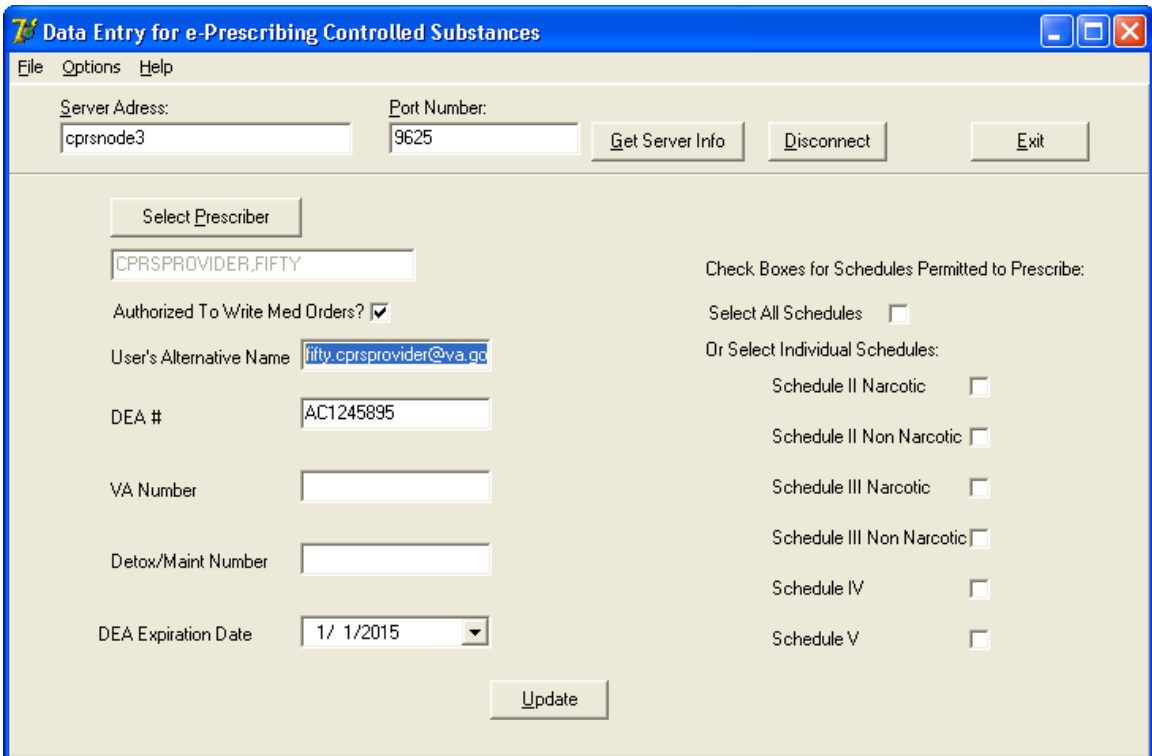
Data Entry for e-Prescribing Controlled Substances

File Options Help

Server Adress:
cprsnode3

Port Number:
9625

Get Server Info

Disconnect

Exit

Select Prescriber

CPRSPROVIDER,FIFTY

Authorized To Write Med Orders? ☑

User's Alternative Name fifty.cprsprovider@va.go

DEA # AC1245895

VA Number

Detox/Maint Number

DEA Expiration Date 1/ 1/2015

Check Boxes for Schedules Permitted to Prescribe:

Select All Schedules

Or Select Individual Schedules:

Schedule II Narcotic

Schedule II Non Narcotic

Schedule III Narcotic

Schedule III Non Narcotic

Schedule IV

Schedule V

Update